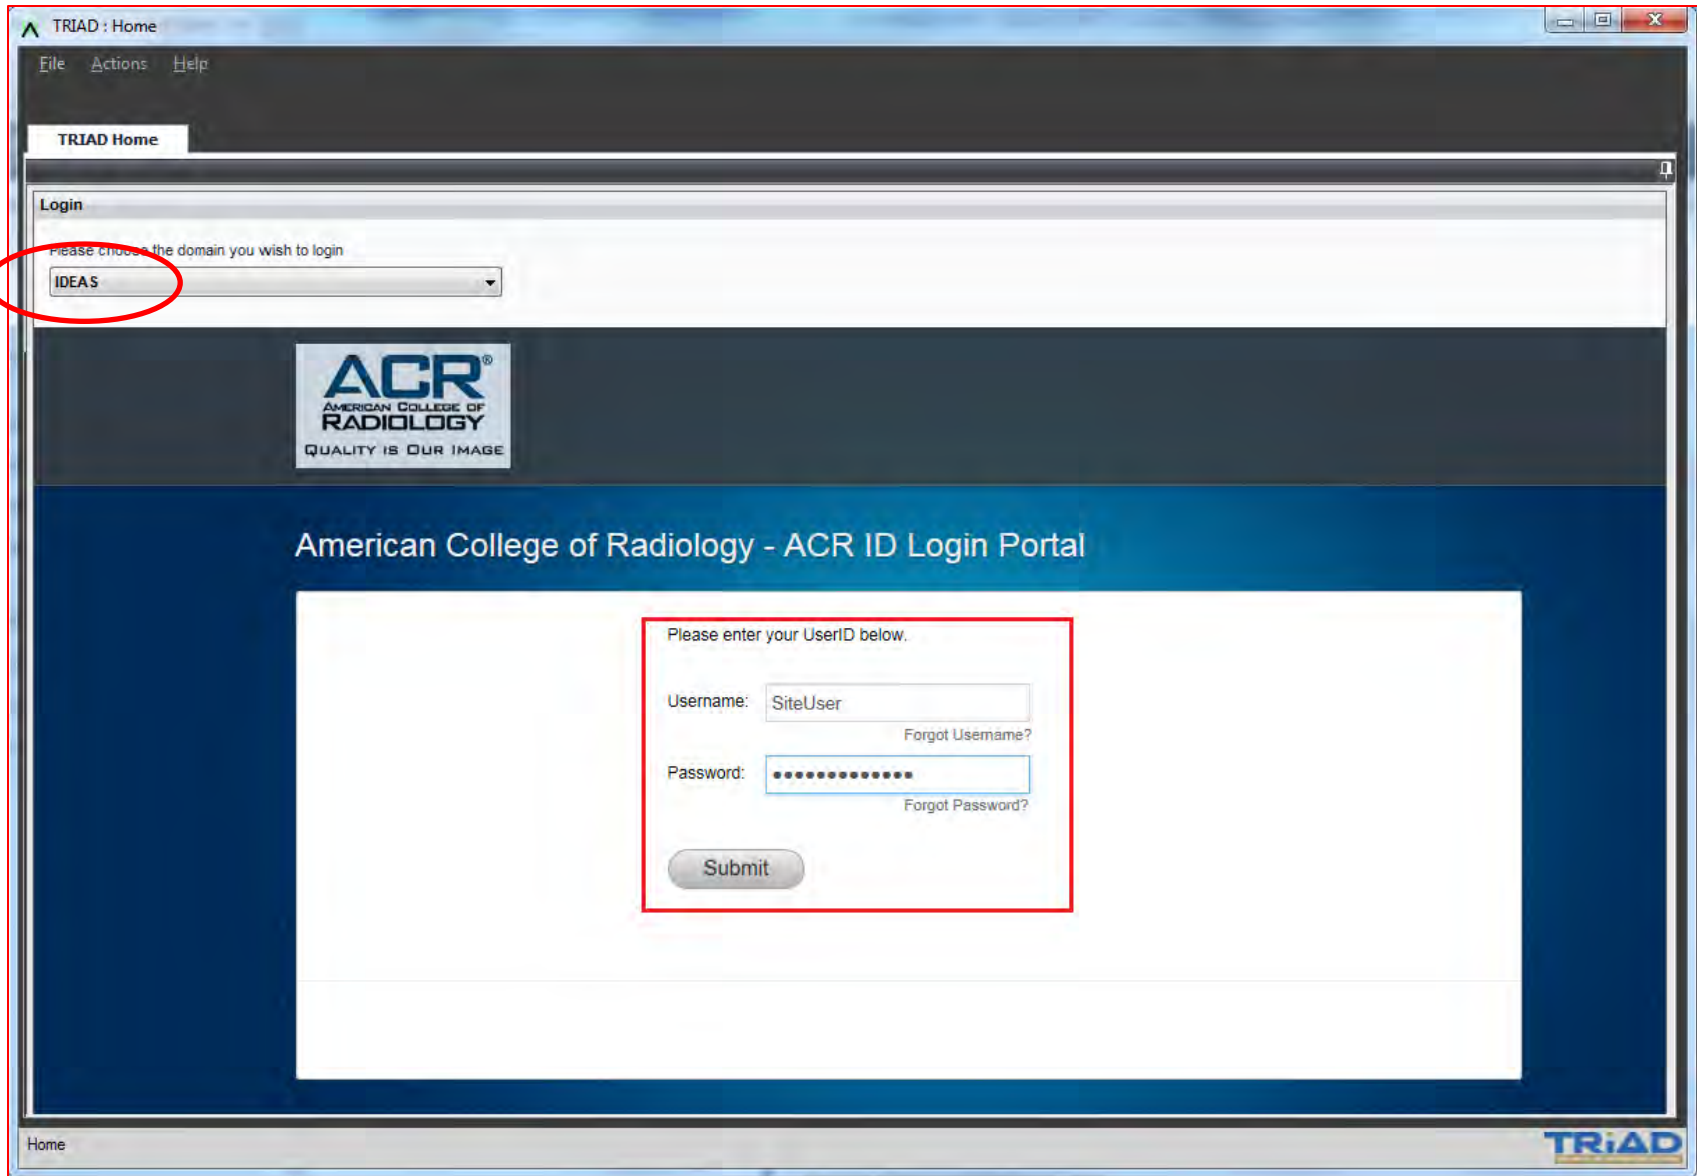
TRIAD : Home

File Actions Help

TRIAD Home

Login

Please choose the domain you wish to login

IDEAS

ACR®
AMERICAN COLLEGE OF
RADIOLOGY
QUALITY IS OUR IMAGE

American College of Radiology - ACR ID Login Portal

Please enter your UserID below.

Username: SiteUser

Forgot Username?

Password: ••••••••••••••

Forgot Password?

Submit

Home

TRIAD